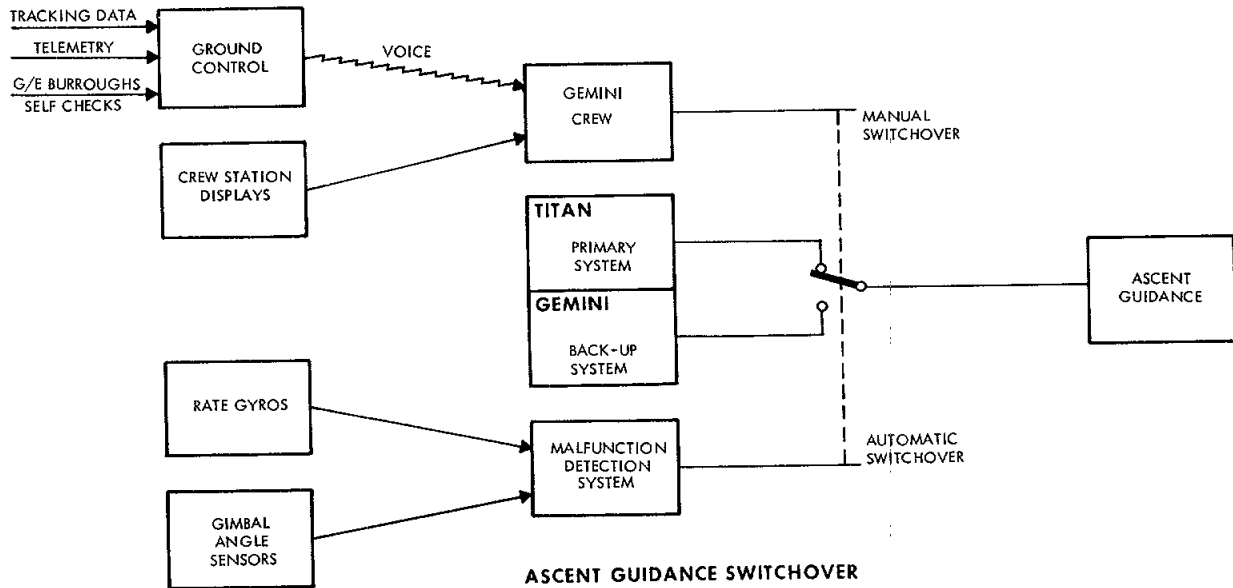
TRACKING DATA

TELEMETRY

G/E BURROUGHS SELF CHECKS

GROUND CONTROL

VOICE

GEMINI CREW

CREW STATION DISPLAYS

MANUAL SWITCHOVER

TITAN

PRIMARY SYSTEM

GEMINI

BACK-UP SYSTEM

ASCENT GUIDANCE

RATE GYROS

MALFUNCTION DETECTION SYSTEM

AUTOMATIC SWITCHOVER

GIMBAL ANGLE SENSORS

ASCENT GUIDANCE SWITCHOVER